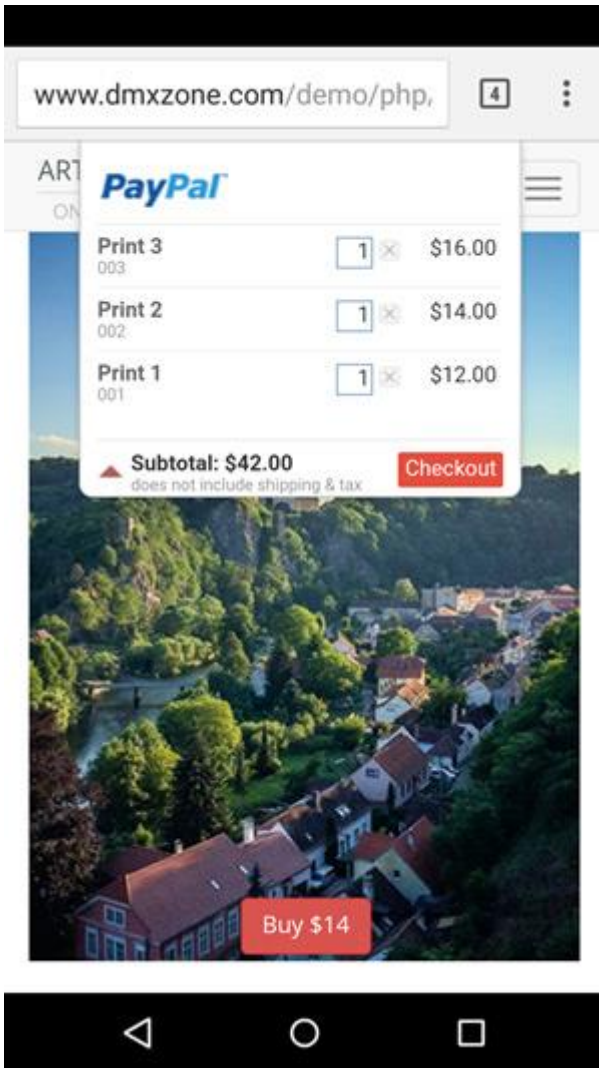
www.dmxzone.com/demo/php/

4

ART

ON

PayPal

| | | |
|---|---|---|
| Print 3<br>003 | 1 × | \$16.00 |
| Print 2<br>002 | 1 × | \$14.00 |
| Print 1<br>001 | 1 × | \$12.00 |

Subtotal: \$42.00
does not include shipping & tax

Checkout

Buy \$14